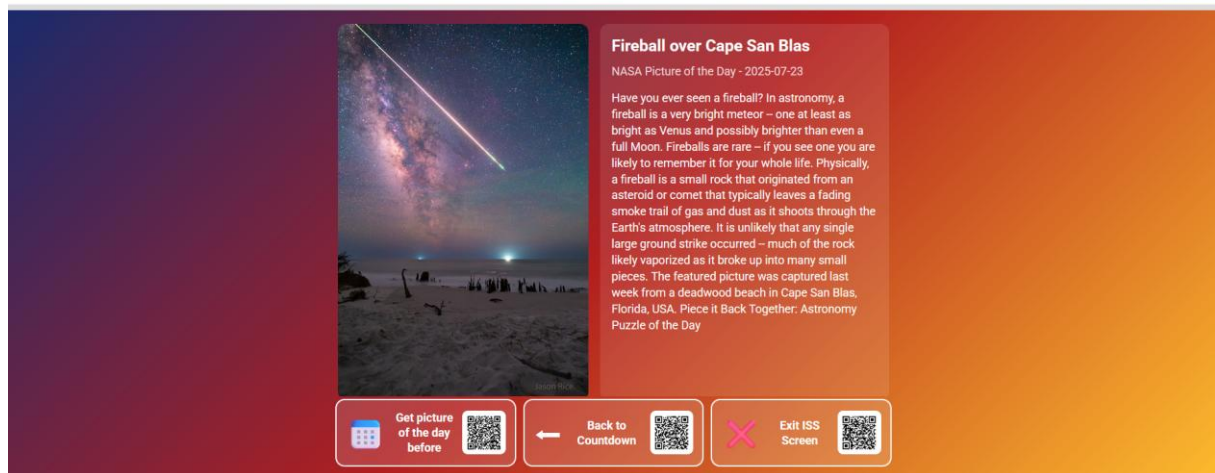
Fireball over Cape San Blas

NASA Picture of the Day - 2025-07-23

Have you ever seen a fireball? In astronomy, a fireball is a very bright meteor – one at least as bright as Venus and possibly brighter than even a full Moon. Fireballs are rare – if you see one you are likely to remember it for your whole life. Physically, a fireball is a small rock that originated from an asteroid or comet that typically leaves a fading smoke trail of gas and dust as it shoots through the Earth's atmosphere. It is unlikely that any single large ground strike occurred – much of the rock likely vaporized as it broke up into many small pieces. The featured picture was captured last week from a deadwood beach in Cape San Blas, Florida, USA. Piece it Back Together: Astronomy Puzzle of the Day

Jason Rice

Get picture of the day before

Back to Countdown

Exit ISS Screen